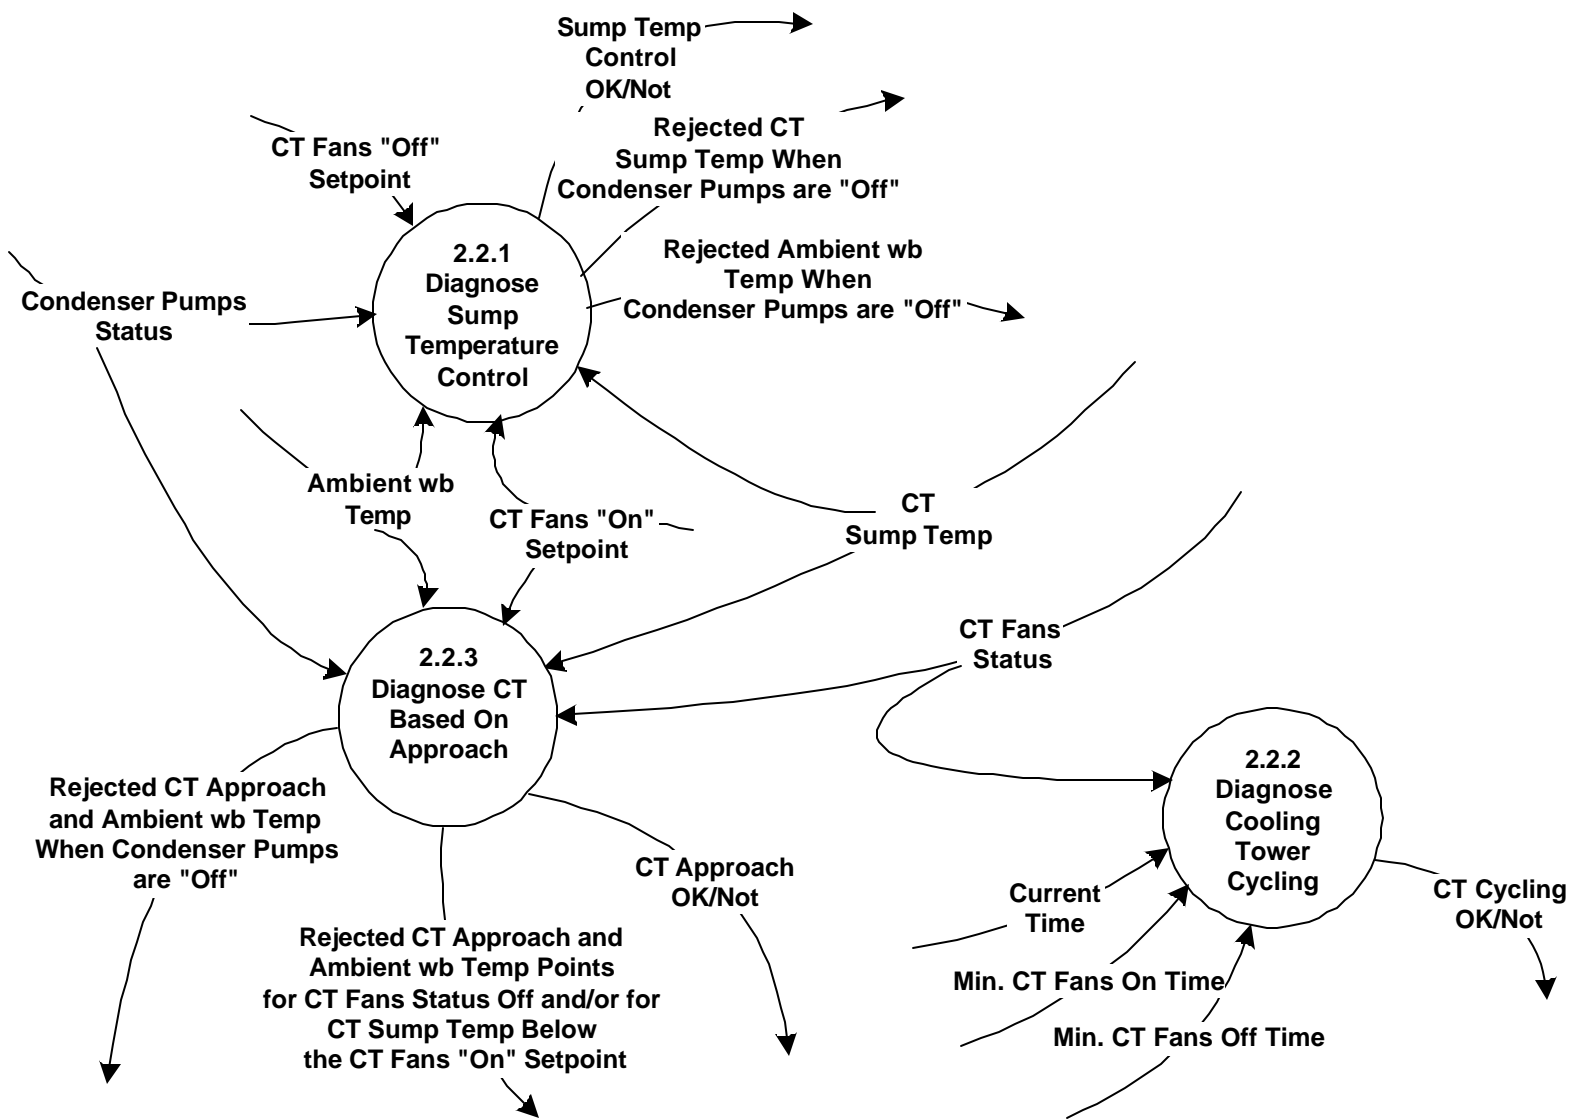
Sump Temp Control OK/Not

Rejected CT Sump Temp When Condenser Pumps are "Off"

CT Fans "Off" Setpoint

2.2.1 Diagnose Sump Temperature Control

Rejected Ambient wb Temp When Condenser Pumps are "Off"

Condenser Pumps Status

Ambient wb Temp

CT Fans "On" Setpoint

CT Sump Temp

CT Fans Status

2.2.3 Diagnose CT Based On Approach

2.2.2 Diagnose Cooling Tower Cycling

Rejected CT Approach and Ambient wb Temp When Condenser Pumps are "Off"

CT Approach OK/Not

Current Time

CT Cycling OK/Not

Rejected CT Approach and Ambient wb Temp Points for CT Fans Status Off and/or for CT Sump Temp Below the CT Fans "On" Setpoint

Min. CT Fans On Time

Min. CT Fans Off Time